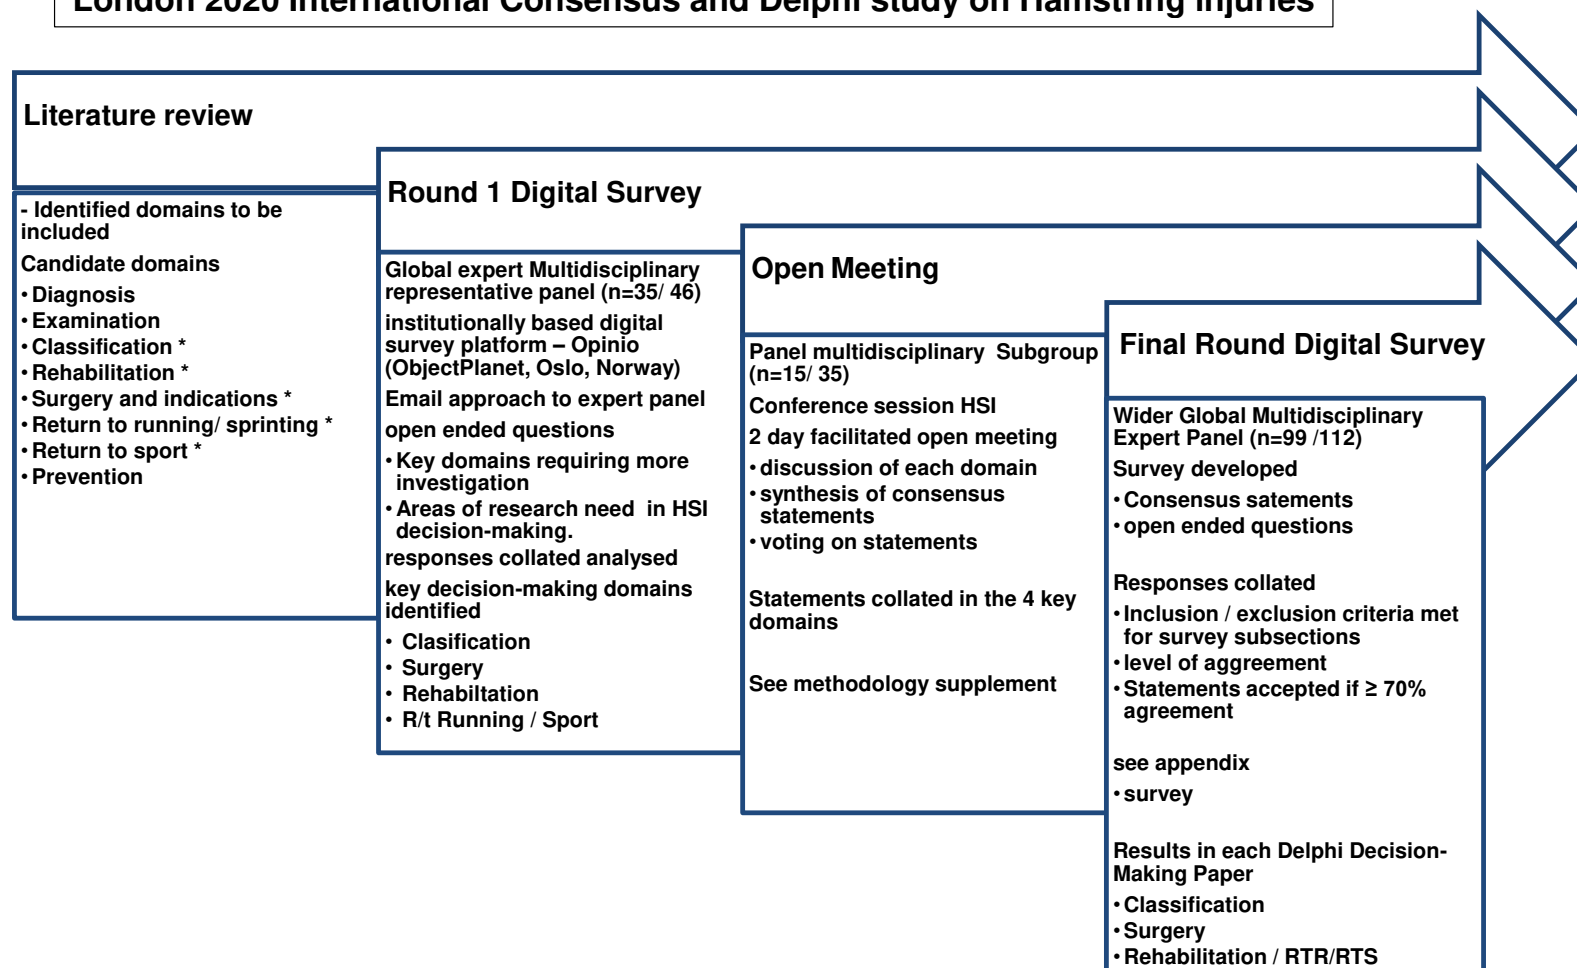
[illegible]

Literature review

- Identified domains to be included

Candidate domains

• Diagnosis
• Examination
• Classification *
• Rehabilitation *
• Surgery and indications *
• Return to running/ sprinting *
• Return to sport *
• Prevention

Round 1 Digital Survey

Global expert Multidisciplinary representative panel (n=35/ 46)

institutionally based digital survey platform – Opinio (ObjectPlanet, Oslo, Norway)

Email approach to expert panel

open ended questions

• Key domains requiring more investigation
• Areas of research need in HSI decision-making.

responses collated analysed

key decision-making domains identified

• Clasification
• Surgery
• Rehabiltation
• R/t Running / Sport

Open Meeting

Panel multidisciplinary Subgroup (n=15/ 35)

Conference session HSI

2 day facilitated open meeting

• discussion of each domain
• synthesis of consensus statements
• voting on statements

Statements collated in the 4 key domains

See methodology supplement

Final Round Digital Survey

Wider Global Multidisciplinary Expert Panel (n=99 /112)

Survey developed

• Consensus satements
• open ended questions

Responses collated

• Inclusion / exclusion criteria met for survey subsections
• level of aggreement
• Statements accepted if ≥ 70% agreement

see appendix

• survey

Results in each Delphi Decision-Making Paper

• Classification
• Surgery
• Rehabilitation / RTR/RTS